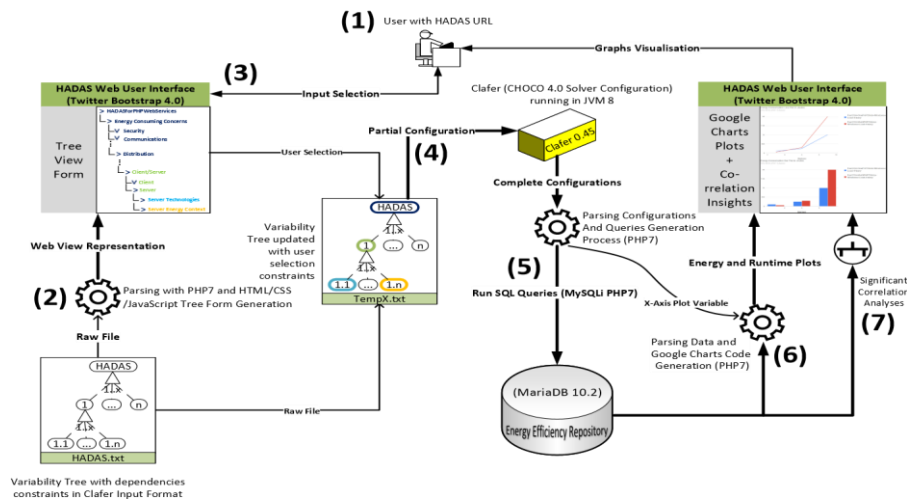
(1) User with HADAS URL

Graphs Visualisation

(3)

HADAS Web User Interface (Twitter Bootstrap 4.0)

Input Selection

Clafer (CHOCO 4.0 Solver Configuration) running in JVM 8

HADAS Web User Interface (Twitter Bootstrap 4.0)

Tree View Form

> HADASforPHPWebServices
> Energy Consuming Concerns
> Security
> Communications
> Distribution
> Client/Server
> Client
> Server
> Server Technologies
> Server Energy Context

User Selection

Partial Configuration

(4)

Clafer 0.45

Google Charts Plots + Co-rrelation Insights

Complete Configurations

HADAS

1..k

1

...

n

1..k

1.1

...

1.n

Variability Tree updated with user selection constraints

TempX.txt

Parsing Configurations And Queries Generation Process (PHP7)

Web View Representation

(2) Parsing with PHP7 and HTML/CSS /JavaScript Tree Form Generation

(5)

Energy and Runtime Plots

Significant Correlation Analyses

Run SQL Queries (MySQLi PHP7)

X-Axis Plot Variable

Raw File

(7)

Parsing Data and Google Charts Code Generation (PHP7)

(6)

HADAS

1..k

1

...

n

1..k

1.1

...

1.n

Raw File

(MariaDB 10.2)

Energy Efficiency Repository

HADAS.txt

Variability Tree with dependencies constraints in Clafer Input Format